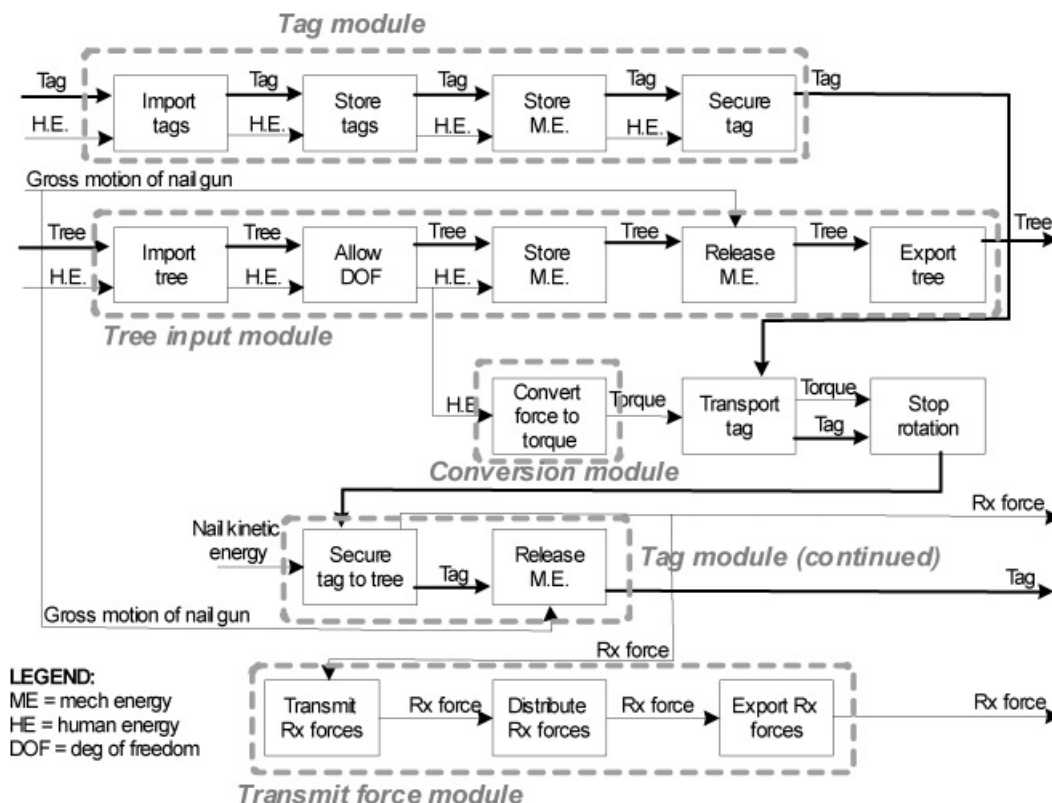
Tag module

Tag
H.E.
Import tags
Tag
H.E.
Store tags
Tag
H.E.
Store M.E.
Tag
H.E.
Secure tag
Tag

Gross motion of nail gun

Tree
H.E.
Import tree
Tree
H.E.
Allow DOF
Tree
H.E.
Store M.E.
Tree
Release M.E.
Tree
Export tree
Tree

Tree input module

H.E.
Convert force to torque
Torque
Transport tag
Torque
Tag
Stop rotation

Conversion module

Nail kinetic energy
Secure tag to tree
Tag
Release M.E.
Rx force
Tag module (continued)
Tag
Gross motion of nail gun

Rx force

LEGEND:
ME = mech energy
HE = human energy
DOF = deg of freedom

Transmit Rx forces
Rx force
Distribute Rx forces
Rx force
Export Rx forces
Rx force

Transmit force module